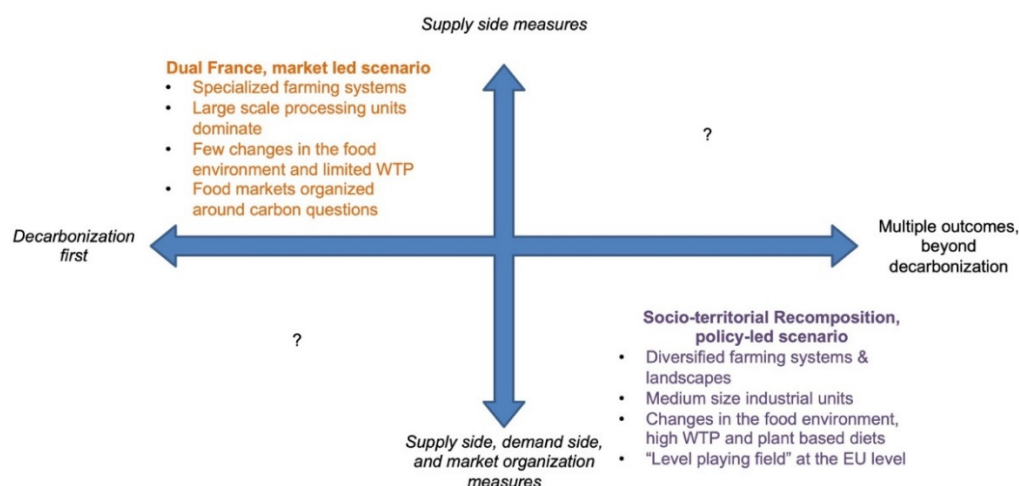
Supply side measures

Dual France, market led scenario
- Specialized farming systems
- Large scale processing units dominate
- Few changes in the food environment and limited WTP
- Food markets organized around carbon questions

?

Decarbonization first

Multiple outcomes, beyond decarbonization

?

Socio-territorial Recomposition, policy-led scenario
- Diversified farming systems & landscapes
- Medium size industrial units
- Changes in the food environment, high WTP and plant based diets
- "Level playing field" at the EU level

Supply side, demand side, and market organization measures